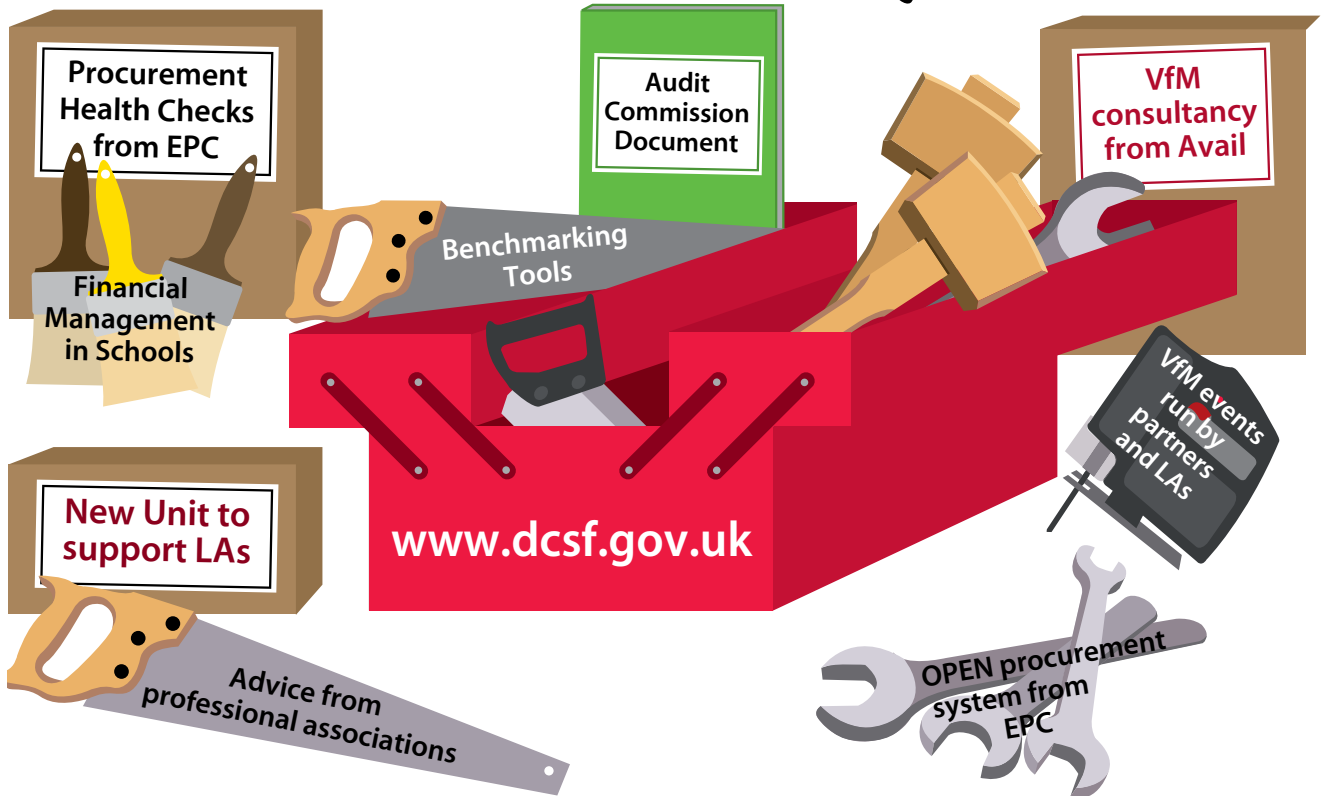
Procurement Health Checks from EPC

Audit Commission Document

VfM consultancy from Avail

Benchmarking Tools

Financial Management in Schools

VfM events run by partners and LAs

New Unit to support LAs

www.dcsf.gov.uk

Advice from professional associations

OPEN procurement system from EPC